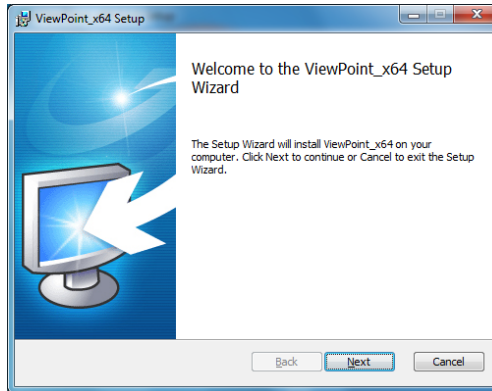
ViewPoint_x64 Setup

Welcome to the ViewPoint_x64 Setup Wizard

The Setup Wizard will install ViewPoint_x64 on your computer. Click Next to continue or Cancel to exit the Setup Wizard.

Back
Next
Cancel